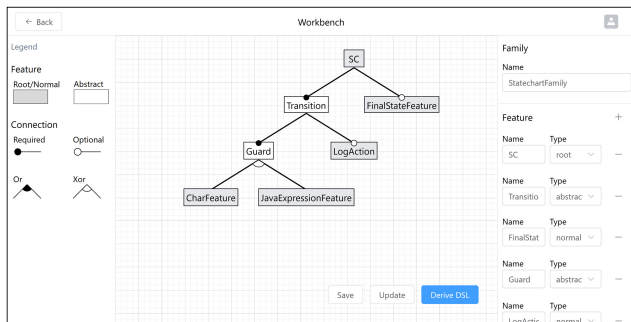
← Back

Workbench

Legend

Feature

Root/Normal

Abstract

Connection

Required

Optional

Or

Xor

SC

Transition

FinalStateFeature

Guard

LogAction

CharFeature

JavaExpressionFeature

Save

Update

Derive DSL

Family

Name

StatechartFamily

Feature

+

Name

Type

SC

root

−

Name

Type

Transitio

abstrac

−

Name

Type

FinalStat

normal

−

Name

Type

Guard

abstrac

−

Name

Type

LogActic

normal

−